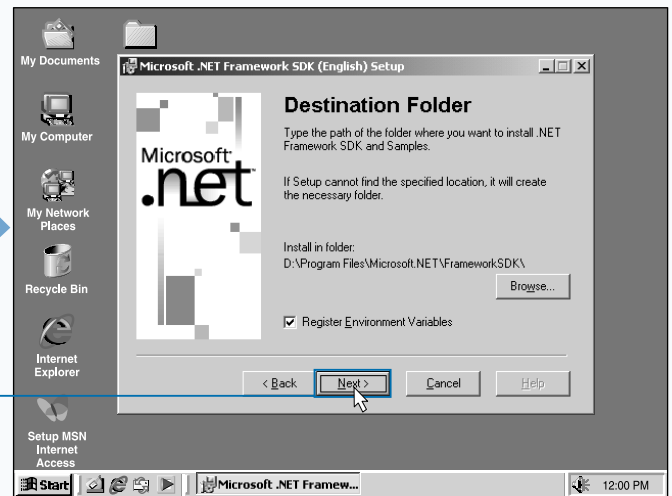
My Documents

My Computer

My Network Places

Recycle Bin

Internet Explorer

Setup MSN Internet Access

Microsoft .NET Framework SDK (English) Setup

Microsoft .net

Destination Folder

Type the path of the folder where you want to install .NET Framework SDK and Samples.

If Setup cannot find the specified location, it will create the necessary folder.

Install in folder:
D:\Program Files\Microsoft.NET\FrameworkSDK\

Browse...

Register Environment Variables

< Back

Next >

Cancel

Help

Start

Microsoft .NET Framew...

12:00 PM